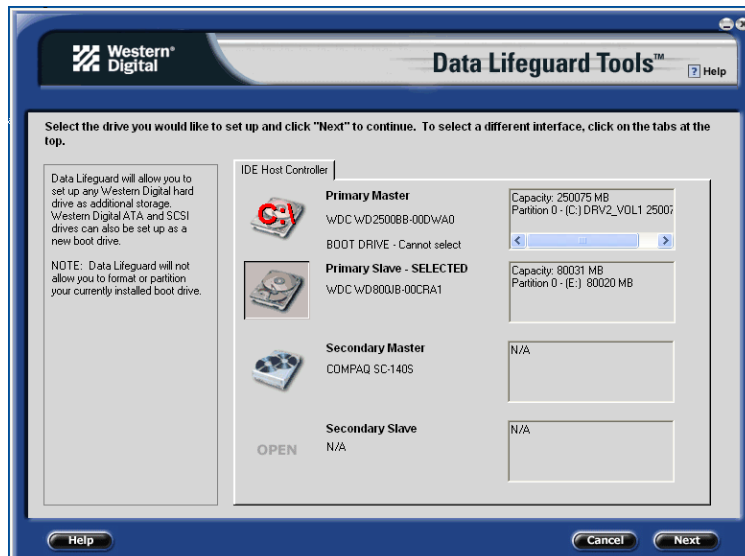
Western® Digital

Data Lifeguard Tools™

? Help

Select the drive you would like to set up and click "Next" to continue. To select a different interface, click on the tabs at the top.

Data Lifeguard will allow you to set up any Western Digital hard drive as additional storage. Western Digital ATA and SCSI drives can also be set up as a new boot drive.

NOTE: Data Lifeguard will not allow you to format or partition your currently installed boot drive.

IDE Host Controller

C:\

Primary Master

WDC WD2500BB-00DWA0

BOOT DRIVE - Cannot select

Capacity: 250075 MB
Partition 0 - (C:) DRV2_VOL1 25007

Primary Slave - SELECTED

WDC WD800JB-00CRA1

Capacity: 80031 MB
Partition 0 - (E:) 80020 MB

Secondary Master

COMPAQ SC-140S

N/A

OPEN

Secondary Slave

N/A

N/A

Help

Cancel

Next